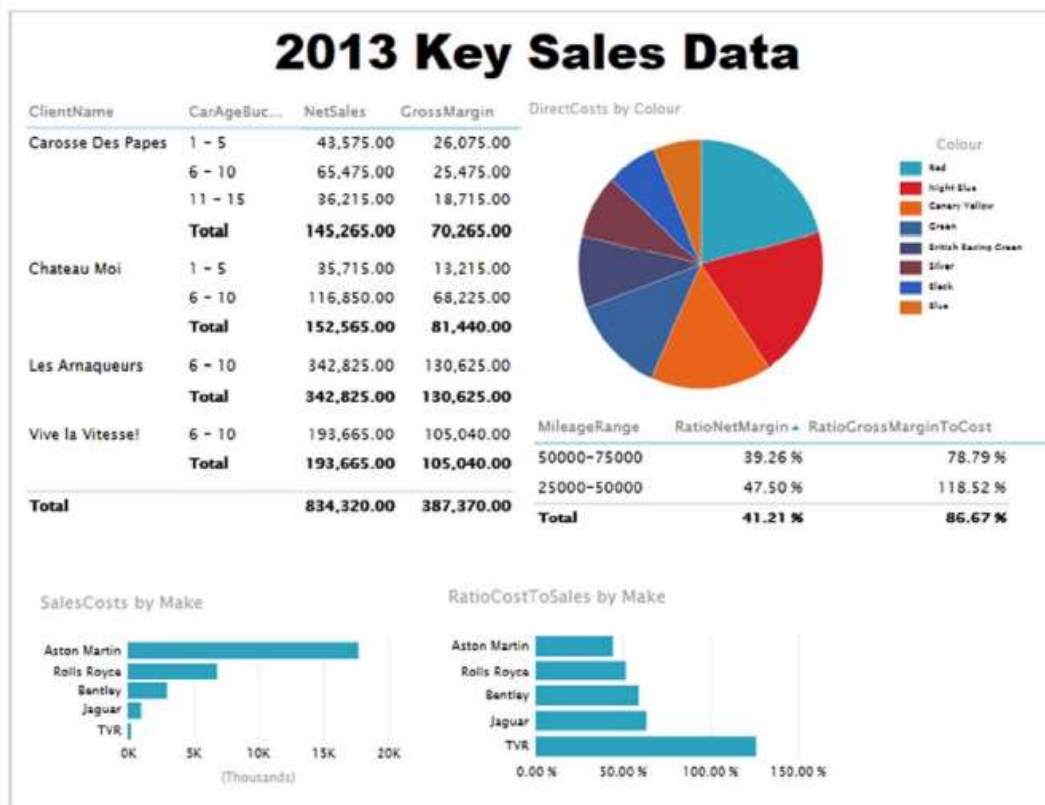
2013 Key Sales Data

| ClientName | CarAgeBuc... | NetSales | GrossMargin |
|---|---|---|---|
| Carosse Des Papes | 1 - 5 | 43,575.00 | 26,075.00 |
| | 6 - 10 | 65,475.00 | 25,475.00 |
| | 11 - 15 | 36,215.00 | 18,715.00 |
| | Total | 145,265.00 | 70,265.00 |
| Chateau Moi | 1 - 5 | 35,715.00 | 13,215.00 |
| | 6 - 10 | 116,850.00 | 68,225.00 |
| | Total | 152,565.00 | 81,440.00 |
| Les Arnaqueurs | 6 - 10 | 342,825.00 | 130,625.00 |
| | Total | 342,825.00 | 130,625.00 |
| Vive la Vitesse! | 6 - 10 | 193,665.00 | 105,040.00 |
| | Total | 193,665.00 | 105,040.00 |
| Total | | 834,320.00 | 387,370.00 |

DirectCosts by Colour

Colour
Red
Night Blue
Canary Yellow
Green
British Racing Green
Silver
Black
Blue

| MileageRange | RatioNetMargin | RatioGrossMarginToCost |
|---|---|---|
| 50000-75000 | 39.26 % | 78.79 % |
| 25000-50000 | 47.50 % | 118.52 % |
| Total | 41.21 % | 86.67 % |

SalesCosts by Make

Aston Martin
Rolls Royce
Bentley
Jaguar
TVR
0K 5K 10K 15K 20K
(Thousands)

RatioCostToSales by Make

Aston Martin
Rolls Royce
Bentley
Jaguar
TVR
0.00 % 50.00 % 100.00 % 150.00 %